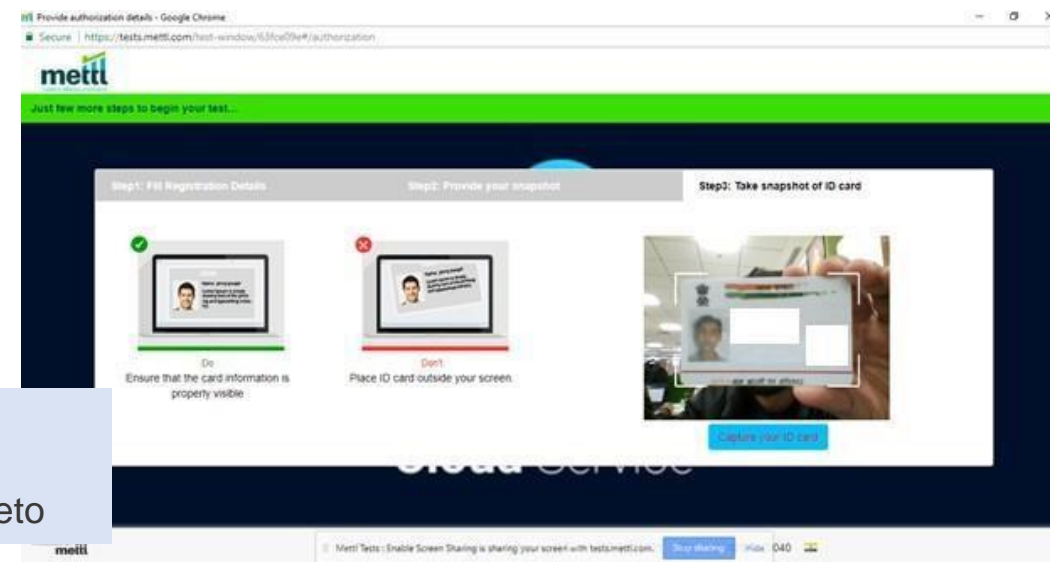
Provide authorization details - Google Chrome

Secure | https://tests.mettl.com/test-window/63fce09e#/authorization

mettl

Just few more steps to begin your test...

Step1: Fill Registration Details

Step2: Provide your snapshot

Step3: Take snapshot of ID card

Do
Ensure that the card information is properly visible

Don't
Place ID card outside your screen.

Capture your ID card

Cloud Service

eto

mettl

Mettl Tests : Enable Screen Sharing is sharing your screen with tests.mettl.com.

Stop sharing

Hide

040